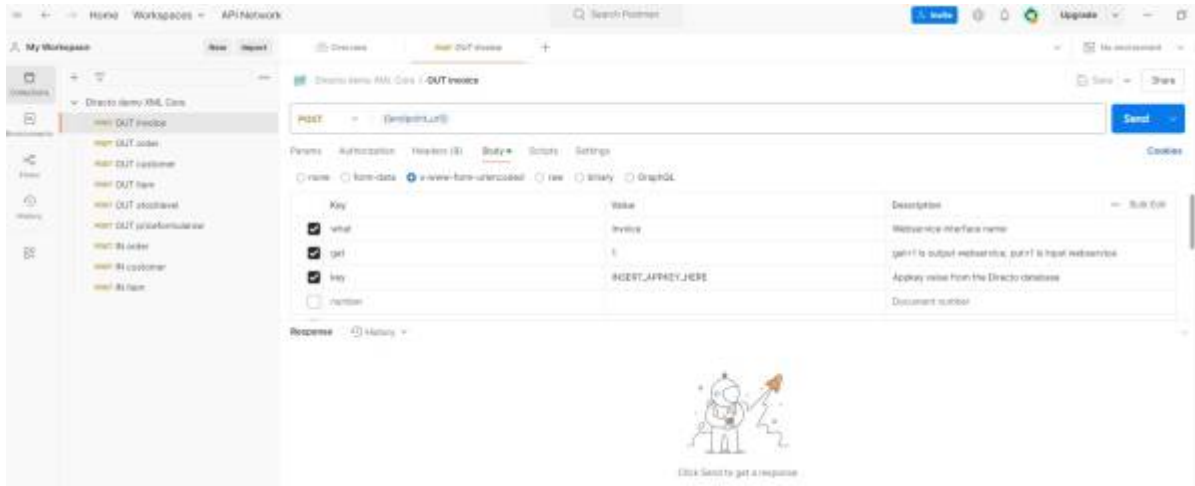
Home Workspaces API Network

Search Postman

Invite Upgrade

My Workspace New Import

Collections

Environments

Flows

History

Overview POST OUT invoice +

No environment

Directo demo XML Core / OUT invoice

Save Share

Directo demo XML Core

POST OUT invoice

POST OUT order

POST OUT customer

POST OUT item

POST OUT stocklevel

POST OUT priceformula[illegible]

POST IN order

POST IN customer

POST IN item

POST {{endpoint_url}}

Send

Params Authorization Headers (8) Body Scripts Settings

Cookies

none form-data x-www-form-urlencoded raw binary GraphQL

| Key | Value | Description |
|---|---|---|
| what | invoice | Webservice interface name |
| get | 1 | get=1 is output webservice, put=1 is input webservice |
| key | INSERT_APPKEY_HERE | Appkey value from the Directo database |
| number | | Document number |

Bulk Edit

Response History

Click Send to get a response